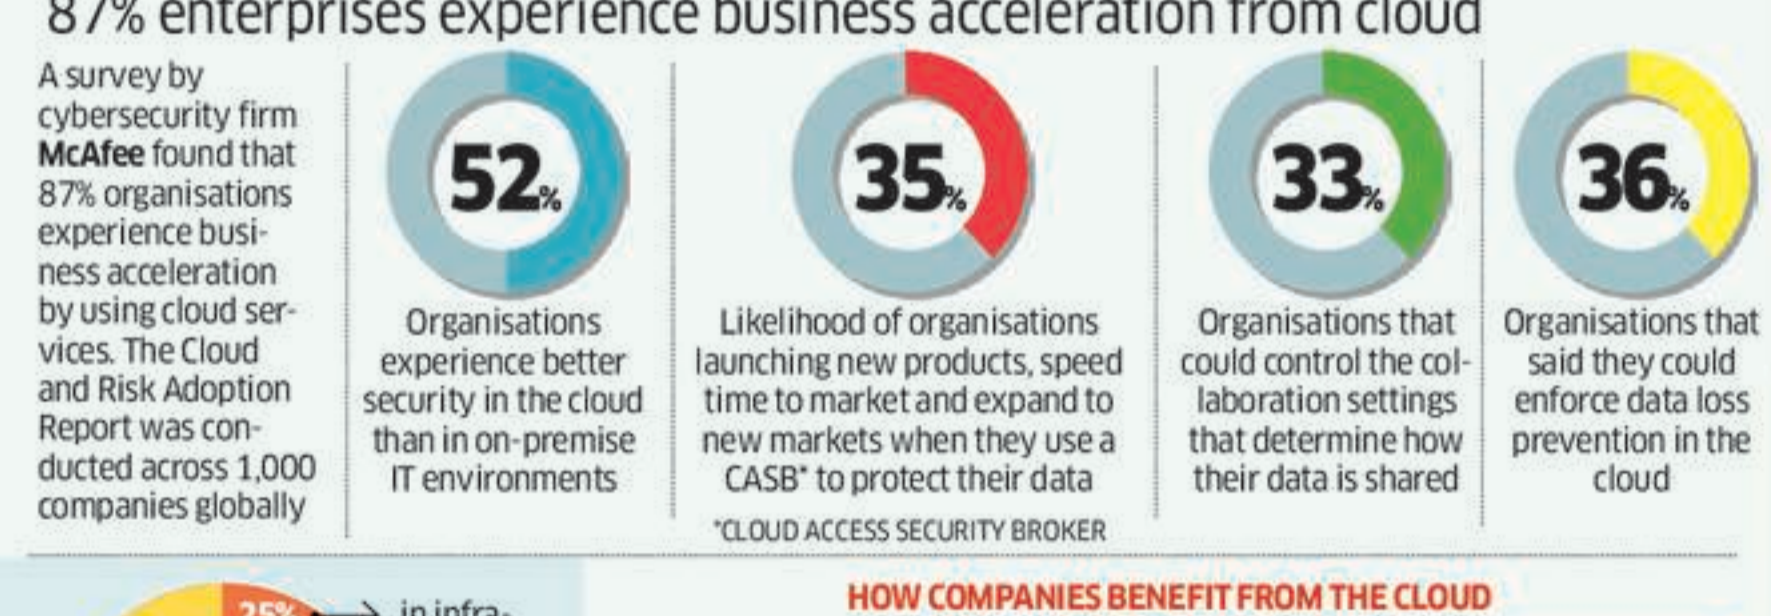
87% enterprises experience business acceleration from cloud

A survey by cybersecurity firm McAfee found that 87% organisations experience business acceleration by using cloud services. The Cloud and Risk Adoption Report was conducted across 1,000 companies globally

52%
Organisations experience better security in the cloud than in on-premise IT environments

35%
Likelihood of organisations launching new products, speed time to market and expand to new markets when they use a CASB* to protect their data

*CLOUD ACCESS SECURITY BROKER

33%
Organisations that could control the collaboration settings that determine how their data is shared

36%
Organisations that said they could enforce data loss prevention in the cloud

25% in infra-

HOW COMPANIES BENEFIT FROM THE CLOUD